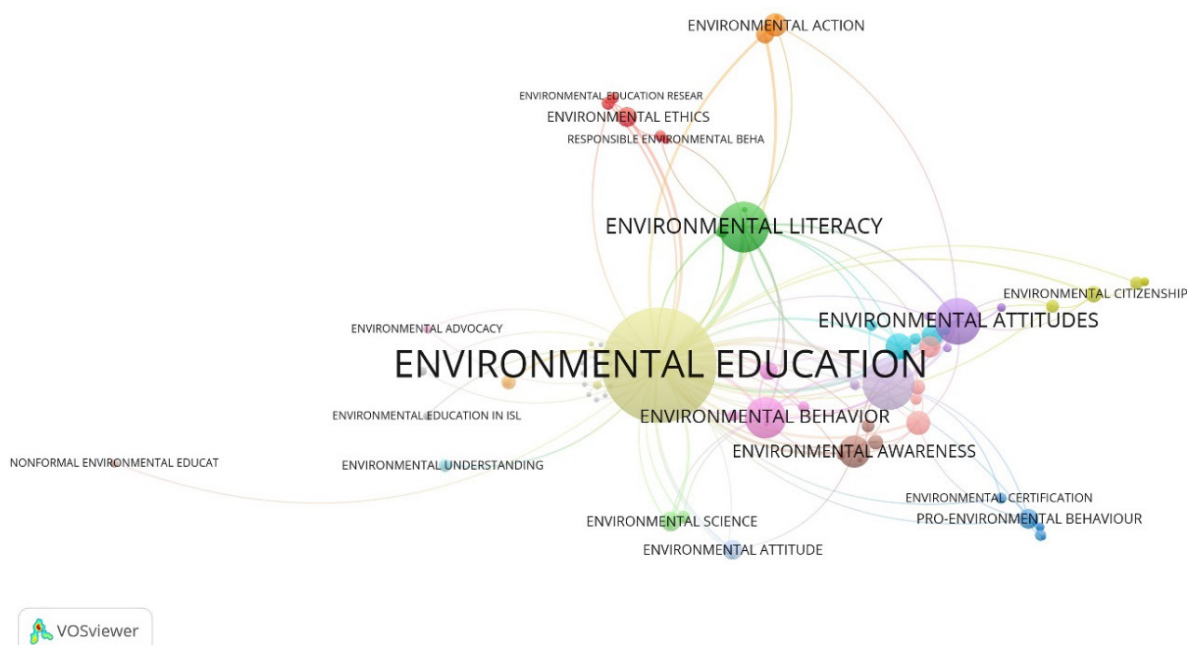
ENVIRONMENTAL ACTION

ENVIRONMENTAL EDUCATION RESEAR

ENVIRONMENTAL ETHICS

RESPONSIBLE ENVIRONMENTAL BEHA

ENVIRONMENTAL LITERACY

ENVIRONMENTAL CITIZENSHIP

ENVIRONMENTAL ATTITUDES

ENVIRONMENTAL ADVOCACY

ENVIRONMENTAL EDUCATION

ENVIRONMENTAL EDUCATION IN ISL

ENVIRONMENTAL BEHAVIOR

ENVIRONMENTAL AWARENESS

NONFORMAL ENVIRONMENTAL EDUCAT

ENVIRONMENTAL UNDERSTANDING

ENVIRONMENTAL CERTIFICATION

ENVIRONMENTAL SCIENCE

PRO-ENVIRONMENTAL BEHAVIOUR

ENVIRONMENTAL ATTITUDE

VOSviewer